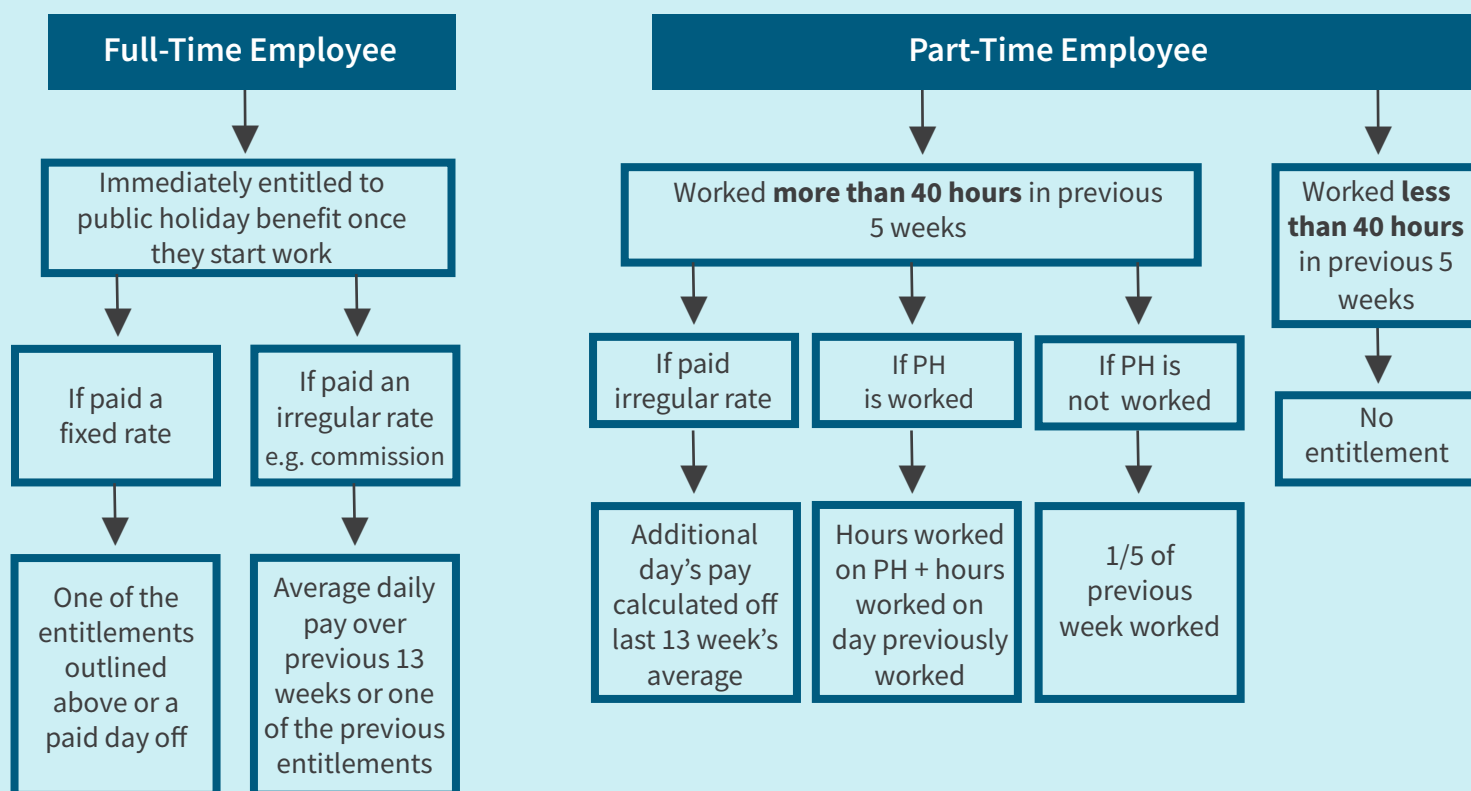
Full-Time Employee

Immediately entitled to public holiday benefit once they start work

If paid a fixed rate

One of the entitlements outlined above or a paid day off

If paid an irregular rate e.g. commission

Average daily pay over previous 13 weeks or one of the previous entitlements

Part-Time Employee

Worked **more than 40 hours** in previous 5 weeks

If paid irregular rate

Additional day's pay calculated off last 13 week's average

If PH is worked

Hours worked on PH + hours worked on day previously worked

If PH is not worked

1/5 of previous week worked

Worked **less than 40 hours** in previous 5 weeks

No entitlement